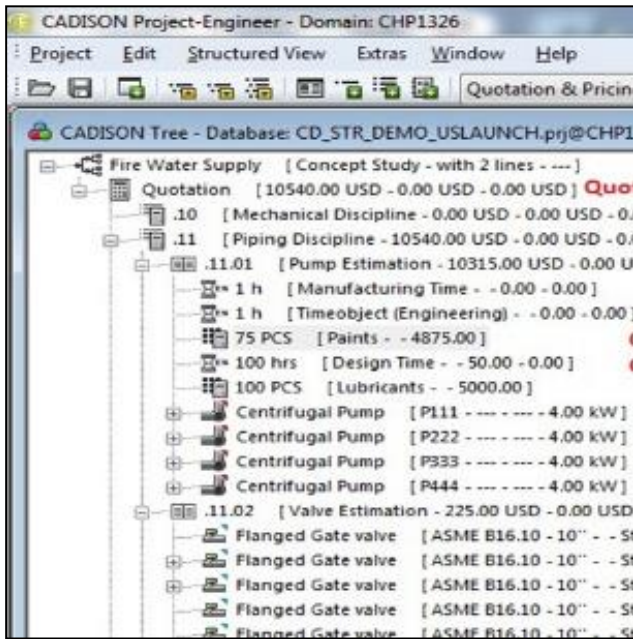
CADISON Project-Engineer - Domain: CHP1326

Project Edit Structured View Extras Window Help

Quotation & Pricin

CADISON Tree - Database: CD_STR_DEMO_USLAUNCH.prj@CHP1

Fire Water Supply [ Concept Study - with 2 lines - --- ]

Quotation [ 10540.00 USD - 0.00 USD - 0.00 USD ] Quot

.10 [ Mechanical Discipline - 0.00 USD - 0.00 USD - 0.

.11 [ Piping Discipline - 10540.00 USD - 0.00 USD - 0.

.11.01 [ Pump Estimation - 10315.00 USD - 0.00 U

1 h [ Manufacturing Time - - 0.00 - 0.00 ]

1 h [ Timeobject (Engineering) - - 0.00 - 0.00 ]

75 PCS [ Paints - - 4875.00 ]

100 hrs [ Design Time - - 50.00 - 0.00 ]

100 PCS [ Lubricants - - 5000.00 ]

Centrifugal Pump [ P111 - --- - --- - 4.00 kW ]

Centrifugal Pump [ P222 - --- - --- - 4.00 kW ]

Centrifugal Pump [ P333 - --- - --- - 4.00 kW ]

Centrifugal Pump [ P444 - --- - --- - 4.00 kW ]

.11.02 [ Valve Estimation - 225.00 USD - 0.00 USD

Flanged Gate valve [ ASME B16.10 - 10" - - St

Flanged Gate valve [ ASME B16.10 - 10" - - St

Flanged Gate valve [ ASME B16.10 - 10" - - St

Flanged Gate valve [ ASME B16.10 - 10" - - St

Flanged Gate valve [ ASME B16.10 - 10" - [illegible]